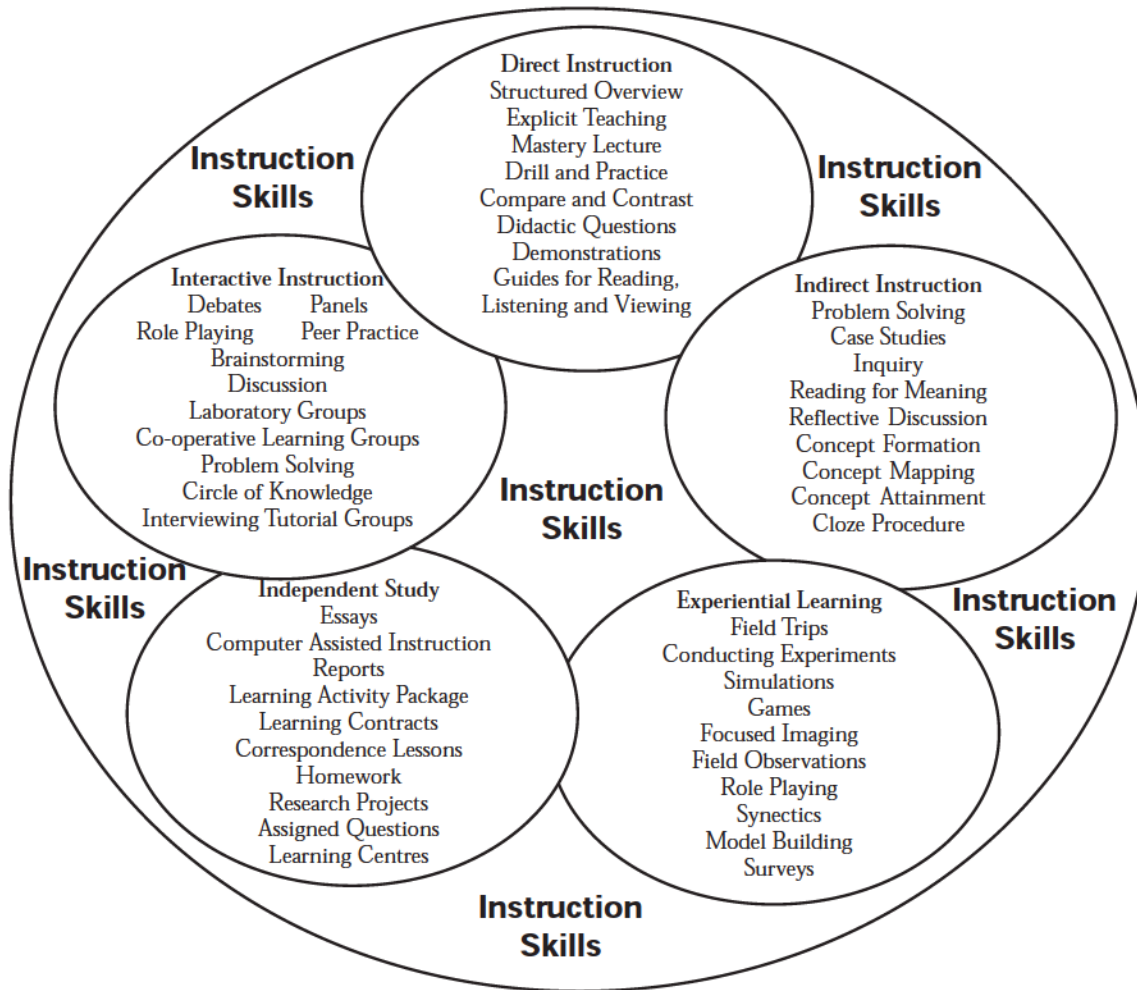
Instruction Skills

Direct Instruction
Structured Overview
Explicit Teaching
Mastery Lecture
Drill and Practice
Compare and Contrast
Didactic Questions
Demonstrations
Guides for Reading, Listening and Viewing

Instruction Skills

Interactive Instruction
Debates Panels
Role Playing Peer Practice
Brainstorming
Discussion
Laboratory Groups
Co-operative Learning Groups
Problem Solving
Circle of Knowledge
Interviewing Tutorial Groups

Indirect Instruction
Problem Solving
Case Studies
Inquiry
Reading for Meaning
Reflective Discussion
Concept Formation
Concept Mapping
Concept Attainment
Cloze Procedure

Instruction Skills

Instruction Skills

Independent Study
Essays
Computer Assisted Instruction
Reports
Learning Activity Package
Learning Contracts
Correspondence Lessons
Homework
Research Projects
Assigned Questions
Learning Centres

Experiential Learning
Field Trips
Conducting Experiments
Simulations
Games
Focused Imaging
Field Observations
Role Playing
Synectics
Model Building
Surveys

Instruction Skills

Instruction Skills